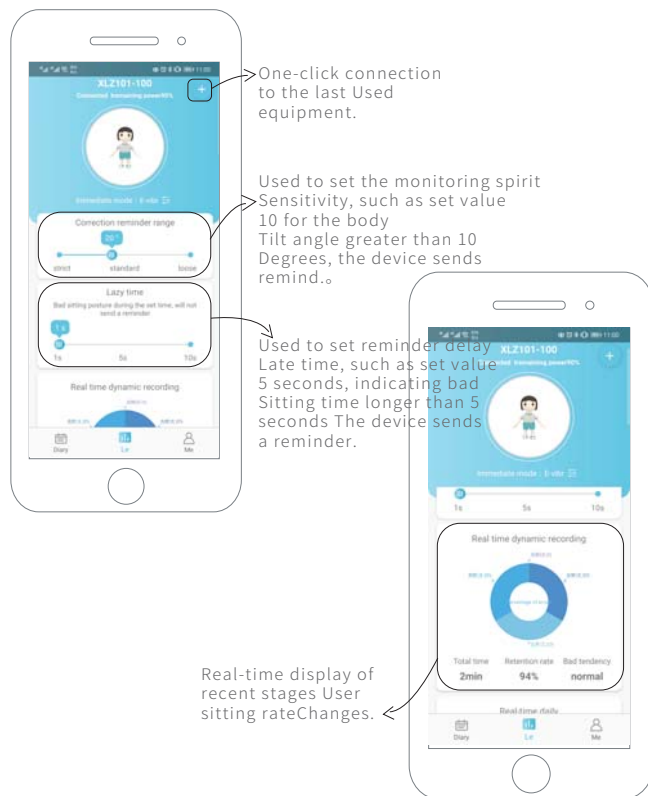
XLZ101-100
Connected transmitting power90%

Immediate mode : E-vibr

Correction reminder range
20°
strict standard loose

Lazy time
Bad sitting posture during the set time, will not send a reminder
1s
1s 5s 10s

Real time dynamic recording

Diary Le Me

One-click connection to the last Used equipment.

Used to set the monitoring spirit Sensitivity, such as set value 10 for the body Tilt angle greater than 10 Degrees, the device sends remind.。

Used to set reminder delay Late time, such as set value 5 seconds, indicating bad Sitting time longer than 5 seconds The device sends a reminder.

XLZ101-100
Connected transmitting power90%

Immediate mode : E-vibr

1s 5s 10s

Real time dynamic recording

Total time 2min
Retention rate 94%
Bad tendency normal

Real-time daily

Diary Le Me

Real-time display of recent stages User sitting rateChanges.